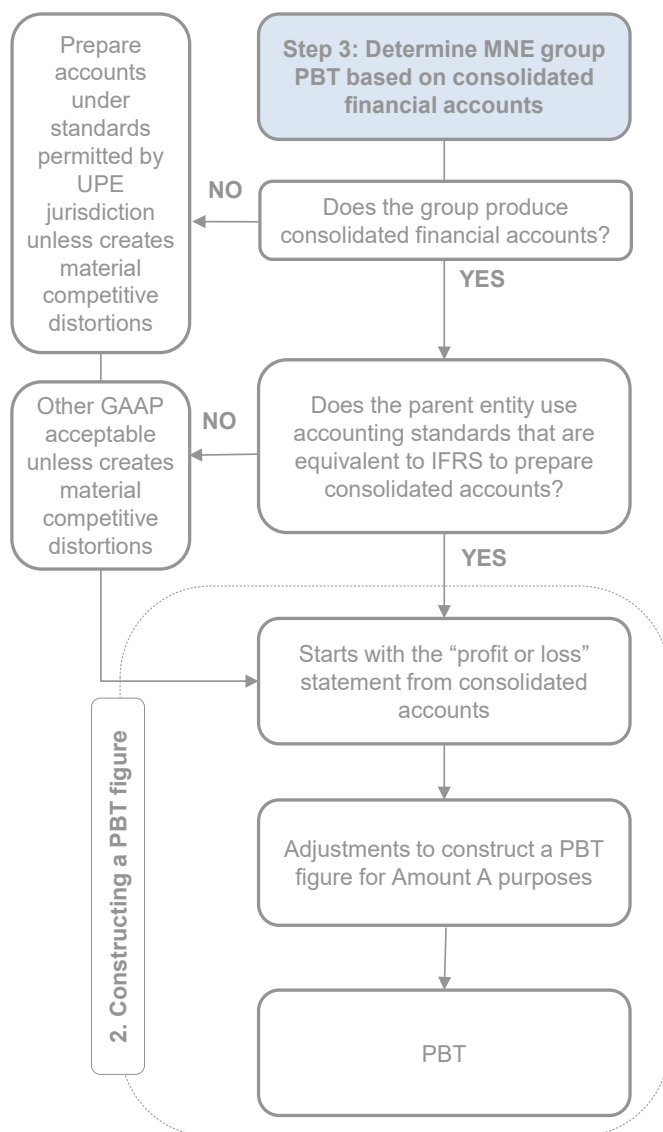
Step 3: Determine MNE group PBT based on consolidated financial accounts

Does the group produce consolidated financial accounts?

NO

Prepare accounts under standards permitted by UPE jurisdiction unless creates material competitive distortions

YES

Does the parent entity use accounting standards that are equivalent to IFRS to prepare consolidated accounts?

NO

Other GAAP acceptable unless creates material competitive distortions

YES

Starts with the "profit or loss" statement from consolidated accounts

Adjustments to construct a PBT figure for Amount A purposes

PBT

2. Constructing a PBT figure